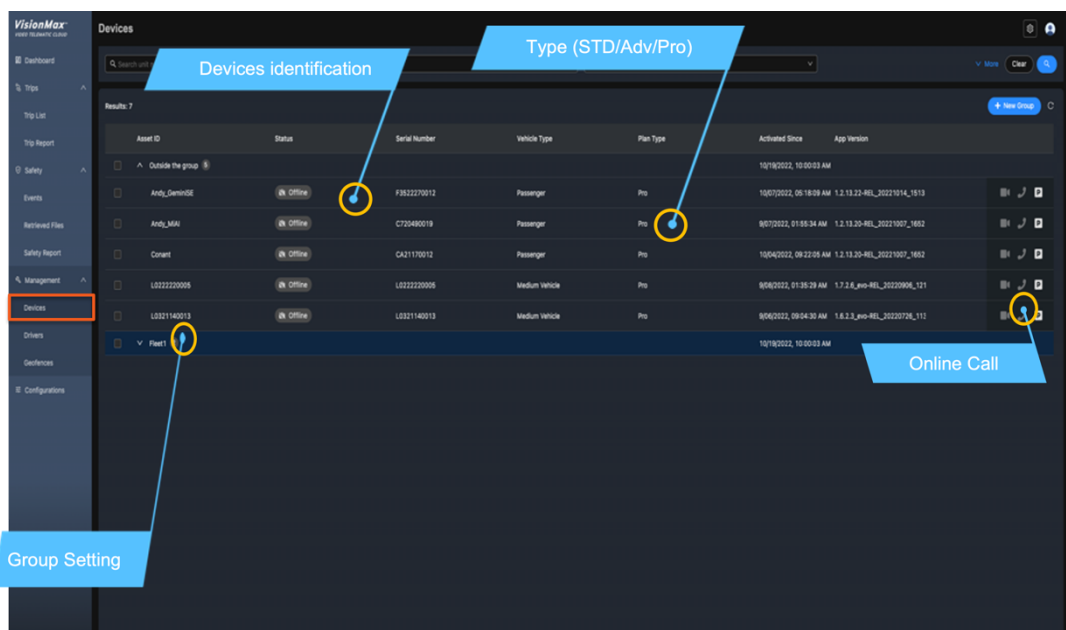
VisionMax
VIDEO TELEMATIC CLOUD

Dashboard
Trips
Trip List
Trip Report
Safety
Events
Retrieved Files
Safety Report
Management
Devices
Drivers
Geofences
Configurations

Devices

Search unit

Devices identification

Type (STD/Adv/Pro)

More Clear

Results: 7

+ New Group

| | Asset ID | Status | Serial Number | Vehicle Type | Plan Type | Activated Since | App Version | |
|---|---|---|---|---|---|---|---|---|
| | Outside the group 5 | | | | | 10/19/2022, 10:00:03 AM | | |
| | Andy_GeminiSE | Offline | F3522270012 | Passenger | Pro | 10/07/2022, 05:18:09 AM | 1.2.13.22-REL_20221014_1513 | |
| | Andy_MIAI | Offline | C720490019 | Passenger | Pro | 9/07/2022, 01:55:34 AM | 1.2.13.20-REL_20221007_1652 | |
| | Conant | Offline | CA21170012 | Passenger | Pro | 10/04/2022, 09:22:05 AM | 1.2.13.20-REL_20221007_1652 | |
| | L0222220005 | Offline | L0222220005 | Medium Vehicle | Pro | 9/08/2022, 01:35:29 AM | 1.7.2.6_evo-REL_20220906_121 | |
| | L0321140013 | Offline | L0321140013 | Medium Vehicle | Pro | 9/06/2022, 09:04:30 AM | 1.6.2.3_evo-REL_20220726_112 | |
| | Fleet1 | | | | | 10/19/2022, 10:00:03 AM | | |

Online Call

Group Setting